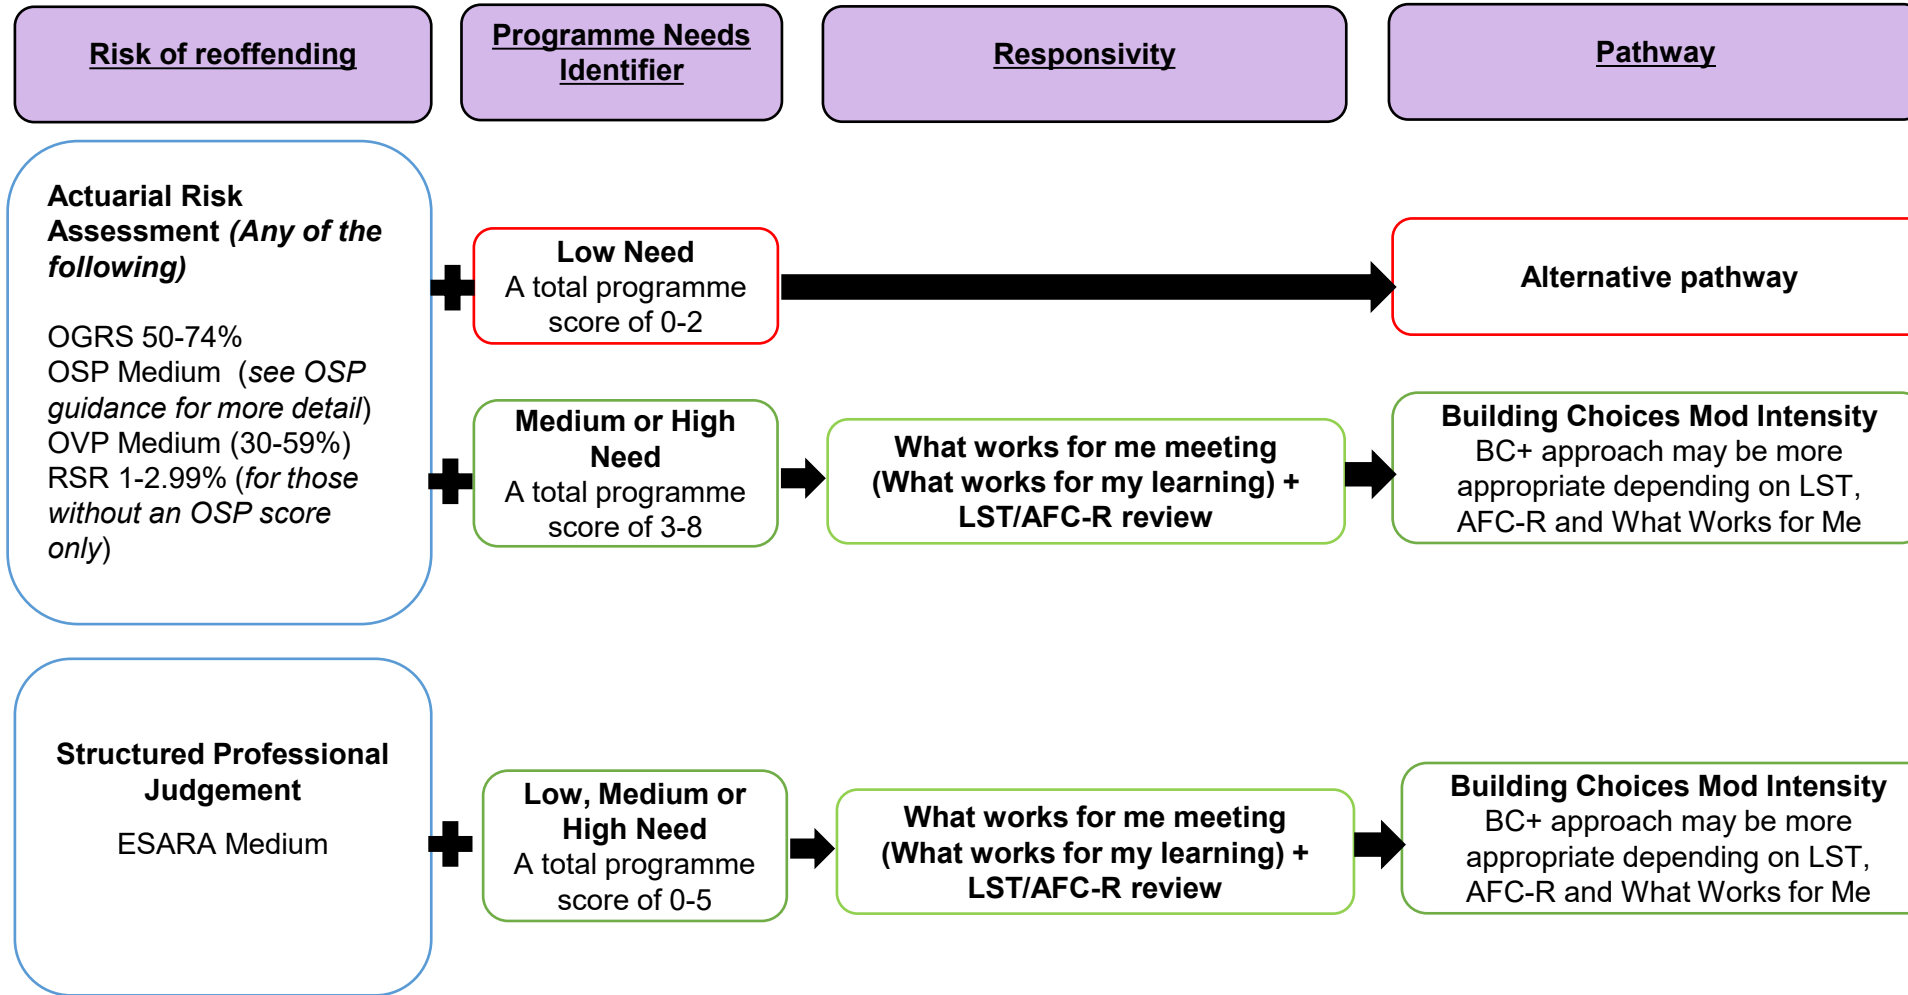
Risk of reoffending

Programme Needs Identifier

Responsivity

Pathway

Actuarial Risk Assessment *(Any of the following)*

OGRS 50-74%
OSP Medium (*see OSP guidance for more detail*)
OVP Medium (30-59%)
RSR 1-2.99% (*for those without an OSP score only*)

Low Need
A total programme score of 0-2

Alternative pathway

Medium or High Need
A total programme score of 3-8

What works for me meeting (What works for my learning) + LST/AFC-R review

Building Choices Mod Intensity
BC+ approach may be more appropriate depending on LST, AFC-R and What Works for Me

Structured Professional Judgement

ESARA Medium

Low, Medium or High Need
A total programme score of 0-5

What works for me meeting (What works for my learning) + LST/AFC-R review

Building Choices Mod Intensity
BC+ approach may be more appropriate depending on LST, AFC-R and What Works for Me